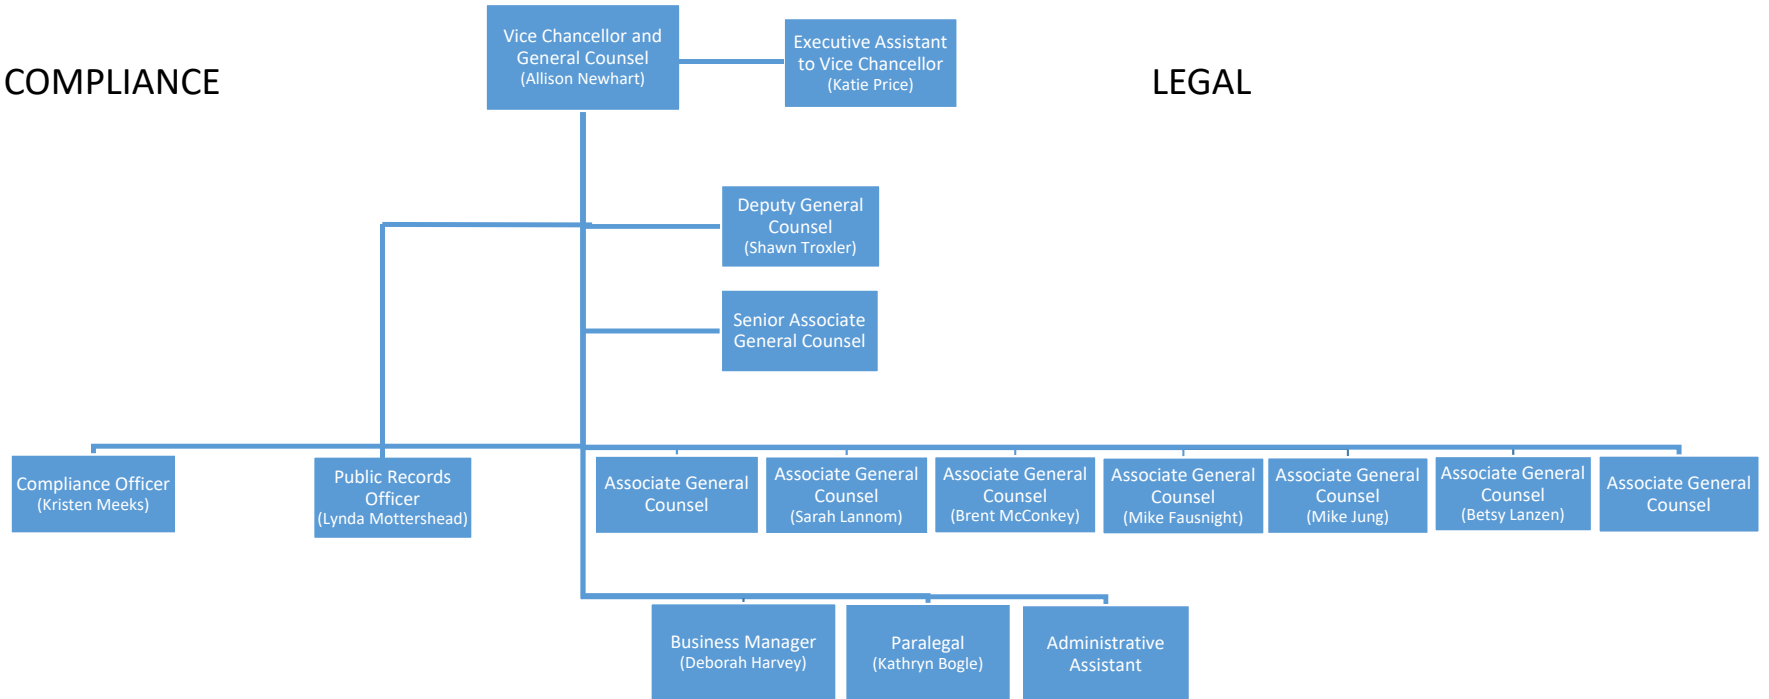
COMPLIANCE

Vice Chancellor and General Counsel
(Allison Newhart)

Executive Assistant to Vice Chancellor
(Katie Price)

LEGAL

Deputy General Counsel
(Shawn Troxler)

Senior Associate General Counsel

Compliance Officer
(Kristen Meeks)

Public Records Officer
(Lynda Mottershead)

Associate General Counsel

Associate General Counsel
(Sarah Lannom)

Associate General Counsel
(Brent McConkey)

Associate General Counsel
(Mike Fausnight)

Associate General Counsel
(Mike Jung)

Associate General Counsel
(Betsy Lanzen)

Associate General Counsel

Business Manager
(Deborah Harvey)

Paralegal
(Kathryn Bogle)

Administrative Assistant